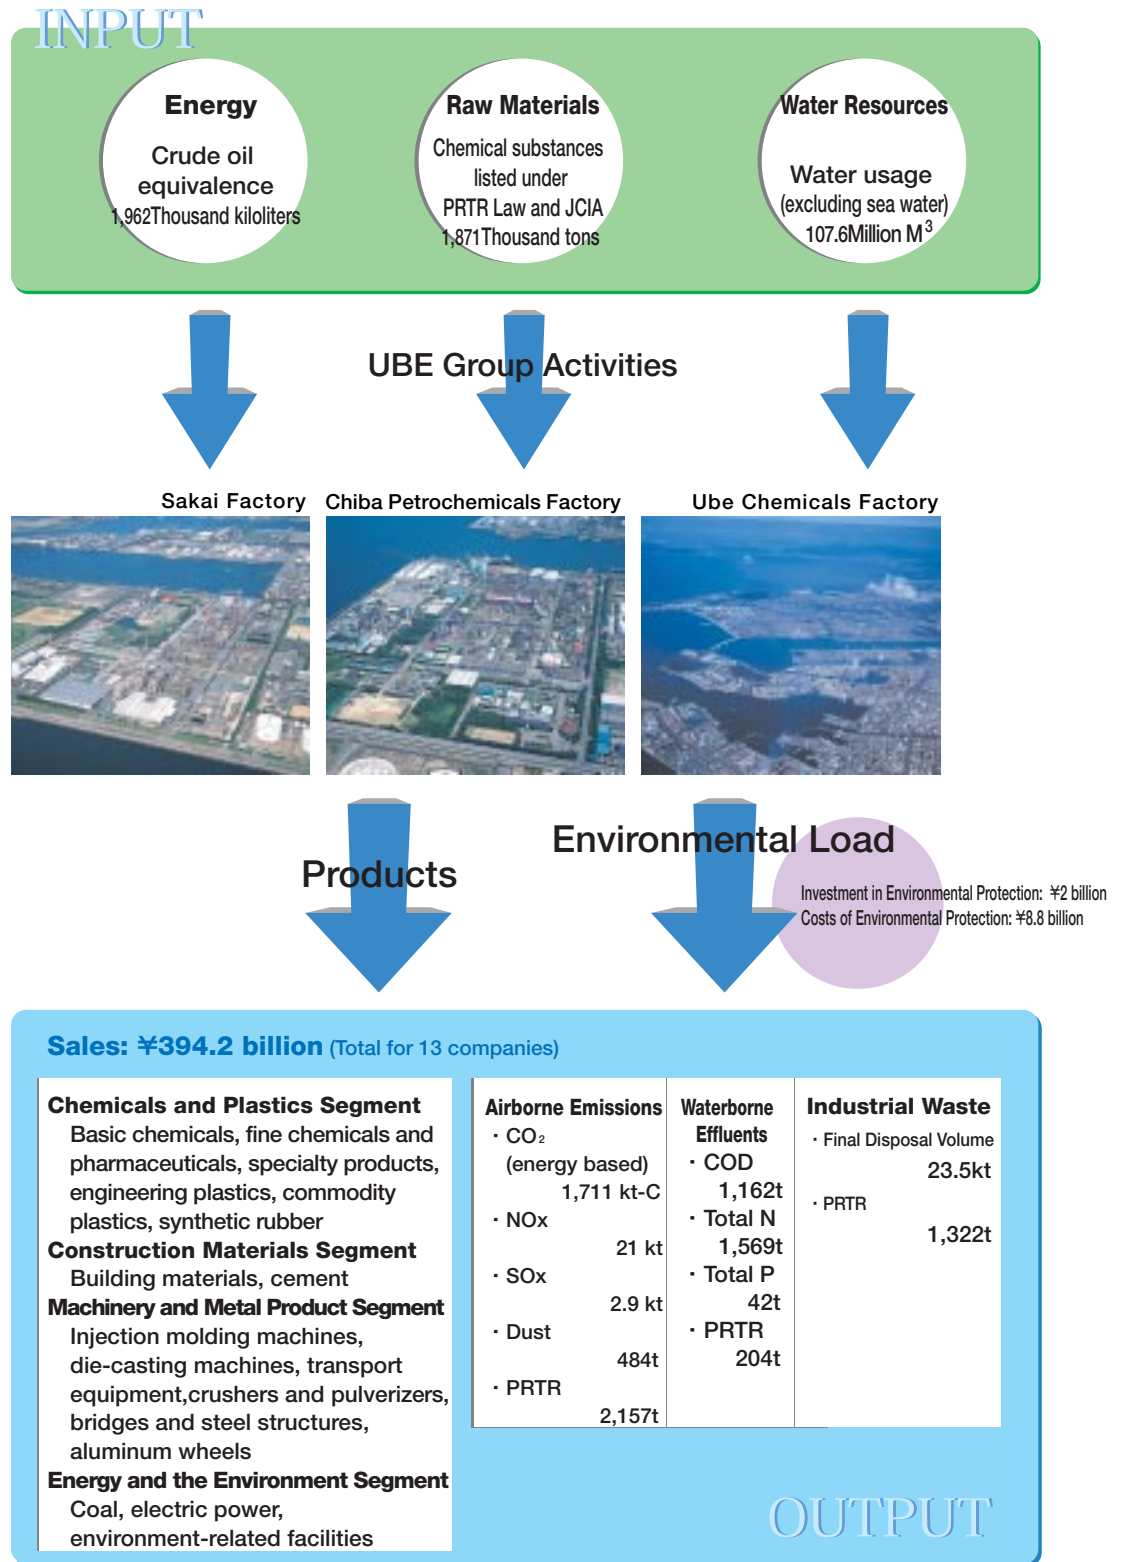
INPUT

Energy
Crude oil equivalence
1,962Thousand kiloliters

Raw Materials
Chemical substances listed under PRTR Law and JCIA
1,871Thousand tons

Water Resources
Water usage (excluding sea water)
107.6Million $M^3$

UBE Group Activities

Sakai Factory

Chiba Petrochemicals Factory

Ube Chemicals Factory

Products

Environmental Load

Investment in Environmental Protection: ¥2 billion
Costs of Environmental Protection: ¥8.8 billion

Sales: ¥394.2 billion (Total for 13 companies)

Chemicals and Plastics Segment
Basic chemicals, fine chemicals and pharmaceuticals, specialty products, engineering plastics, commodity plastics, synthetic rubber
Construction Materials Segment
Building materials, cement
Machinery and Metal Product Segment
Injection molding machines, die-casting machines, transport equipment,crushers and pulverizers, bridges and steel structures, aluminum wheels
Energy and the Environment Segment
Coal, electric power, environment-related facilities

| Airborne Emissions | Waterborne Effluents | Industrial Waste |
|---|---|---|
| ・$CO_2$ (energy based) 1,711 kt-C | ・COD 1,162t | ・Final Disposal Volume 23.5kt |
| ・NOx 21 kt | ・Total N 1,569t | ・PRTR 1,322t |
| ・SOx 2.9 kt | ・Total P 42t | |
| ・Dust 484t | ・PRTR 204t | |
| ・PRTR 2,157t | | |

OUTPUT